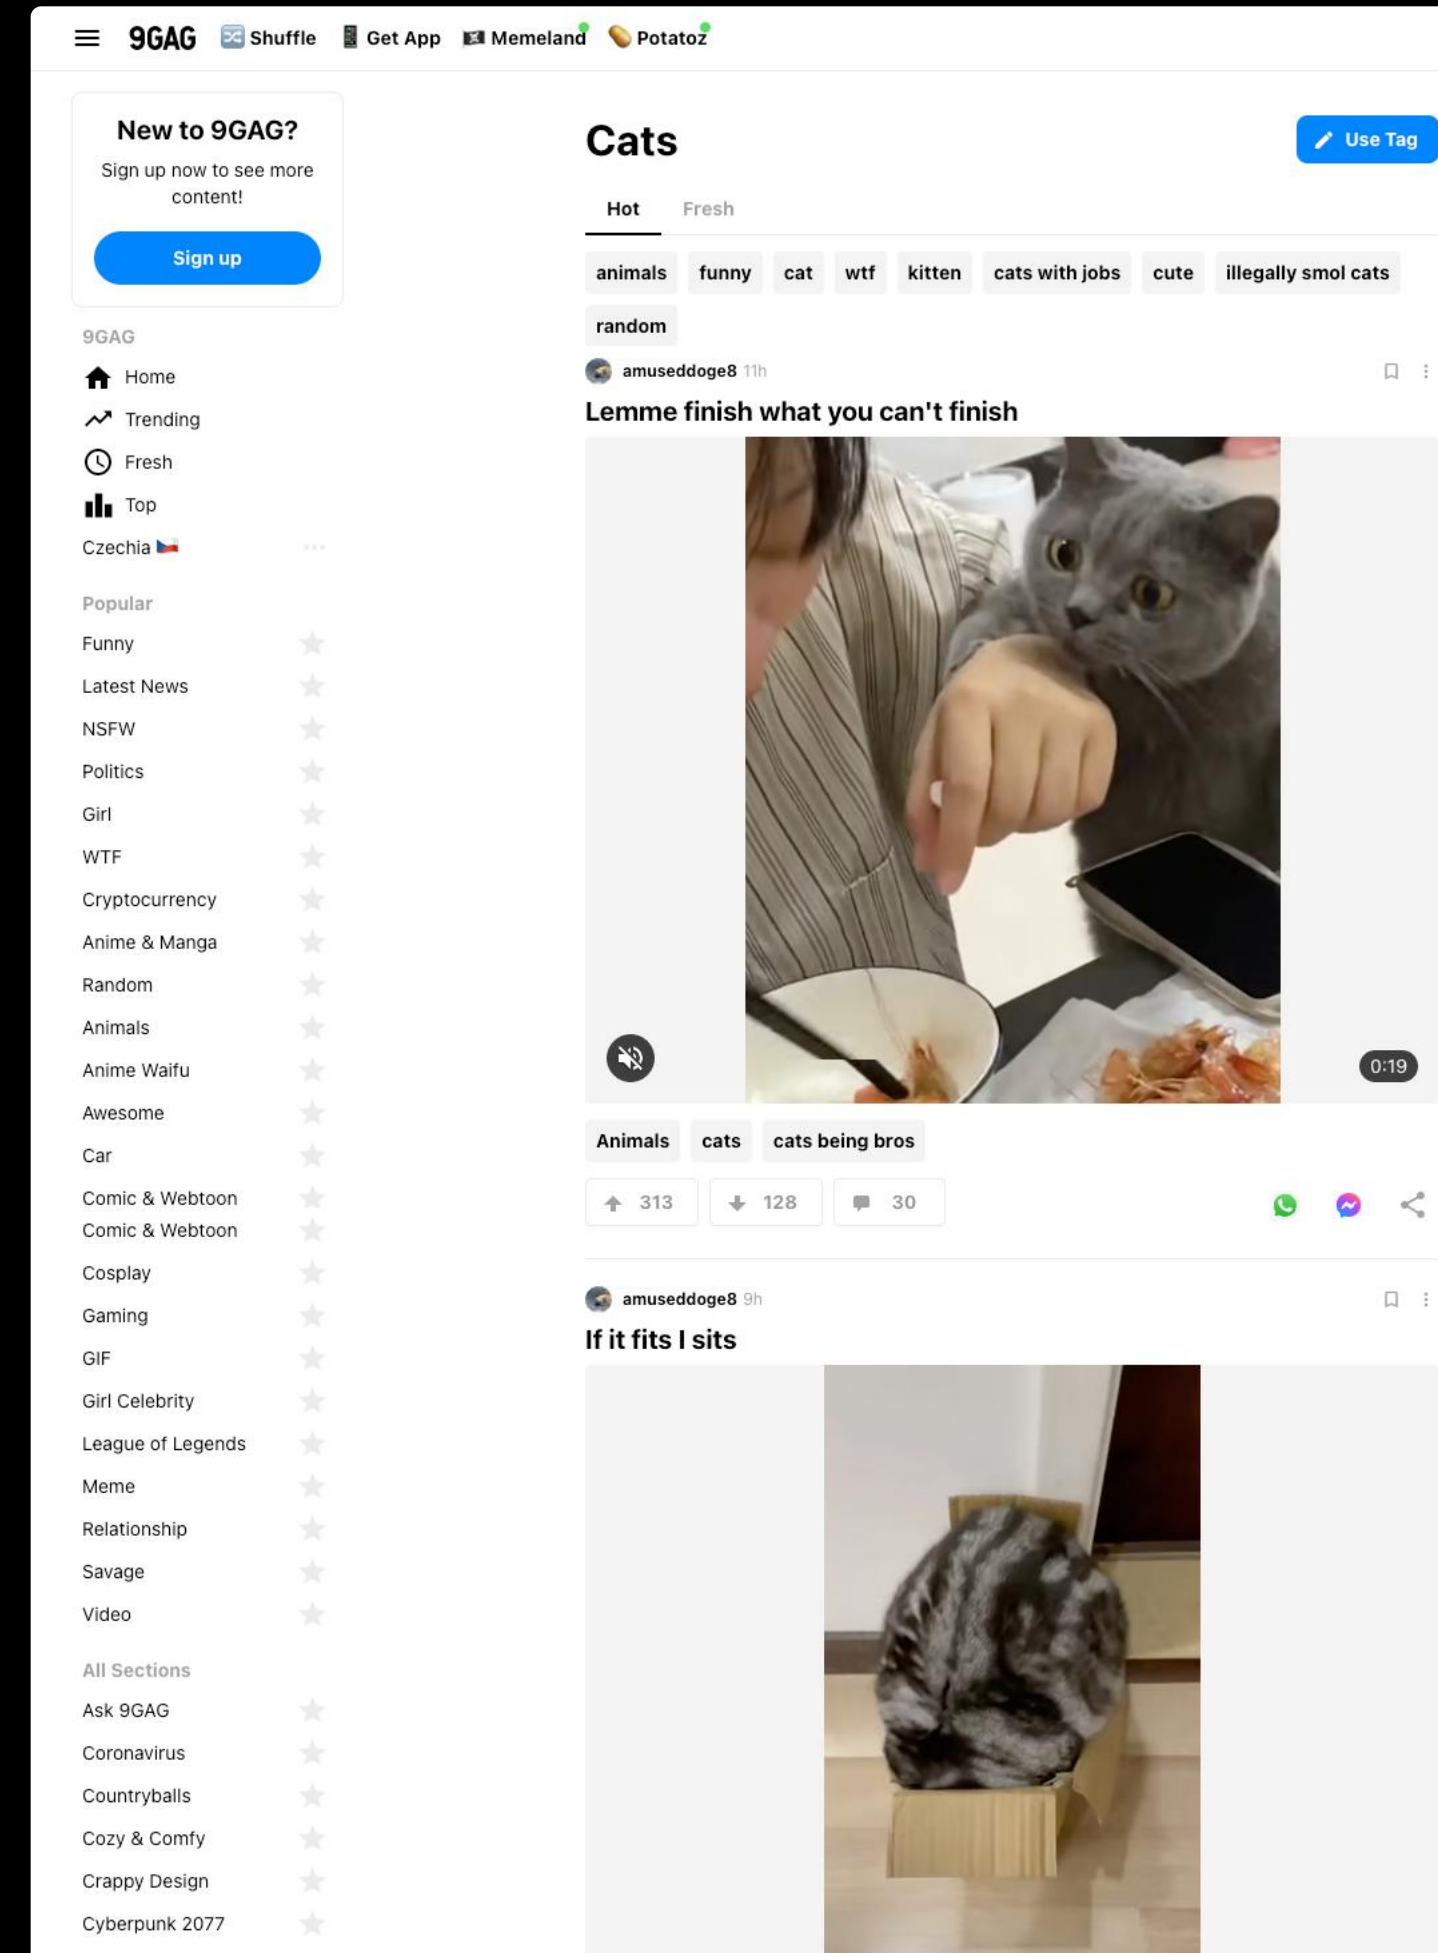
9GAG Shuffle Get App Memeland Potatoz

New to 9GAG?

Sign up now to see more content!

Sign up

9GAG

Home

Trending

Fresh

Top

Czechia

Popular

Funny

Latest News

NSFW

Politics

Girl

WTF

Cryptocurrency

Anime & Manga

Random

Animals

Anime Waifu

Awesome

Car

Comic & Webtoon

Comic & Webtoon

Cosplay

Gaming

GIF

Girl Celebrity

League of Legends

Meme

Relationship

Savage

Video

All Sections

Ask 9GAG

Coronavirus

Countryballs

Cozy & Comfy

Crappy Design

Cyberpunk 2077

Cats

Use Tag

Hot Fresh

animals funny cat wtf kitten cats with jobs cute illegally smol cats random

amuseddoge8 11h

Lemme finish what you can't finish

0:19

Animals cats cats being bros

313 128 30

amuseddoge8 9h

If it fits I sits